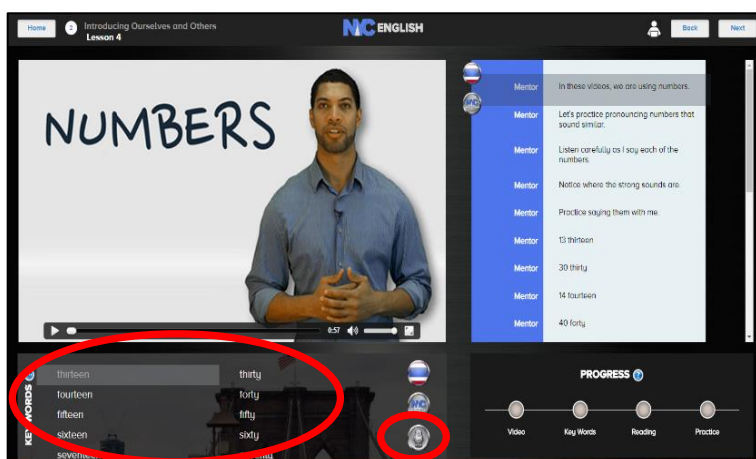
Home

2 Introducing Ourselves and Others
Lesson 4

NIC ENGLISH

Back

Next

NUMBERS

0:57

| Mentor | In these videos, we are using numbers. |
|---|---|
| Mentor | Let's practice pronouncing numbers that sound similar. |
| Mentor | Listen carefully as I say each of the numbers. |
| Mentor | Notice where the strong sounds are. |
| Mentor | Practice saying them with me. |
| Mentor | 13 thirteen |
| Mentor | 30 thirty |
| Mentor | 14 fourteen |
| Mentor | 40 forty |

KEY WORDS

| thirteen | thirty |
|---|---|
| fourteen | forty |
| fifteen | fifty |
| sixteen | sixty |
| seven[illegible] | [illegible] |

PROGRESS ?

Video

Key Words

Reading

Practice